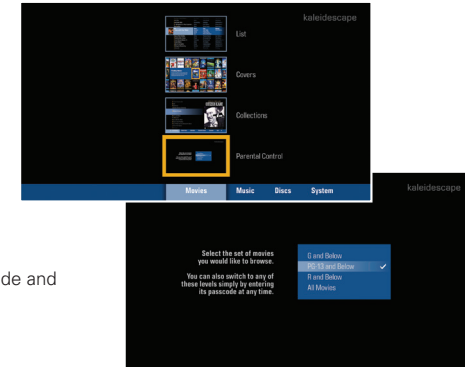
kaleidescape

List

Covers

Collections

Parental Control

Movies Music Discs System

kaleidescape

Select the set of movies you would like to browse.

You can also switch to any of these levels simply by entering its passcode at any time.

G and Below
PG-13 and Below ✓
R and Below
All Movies

de and